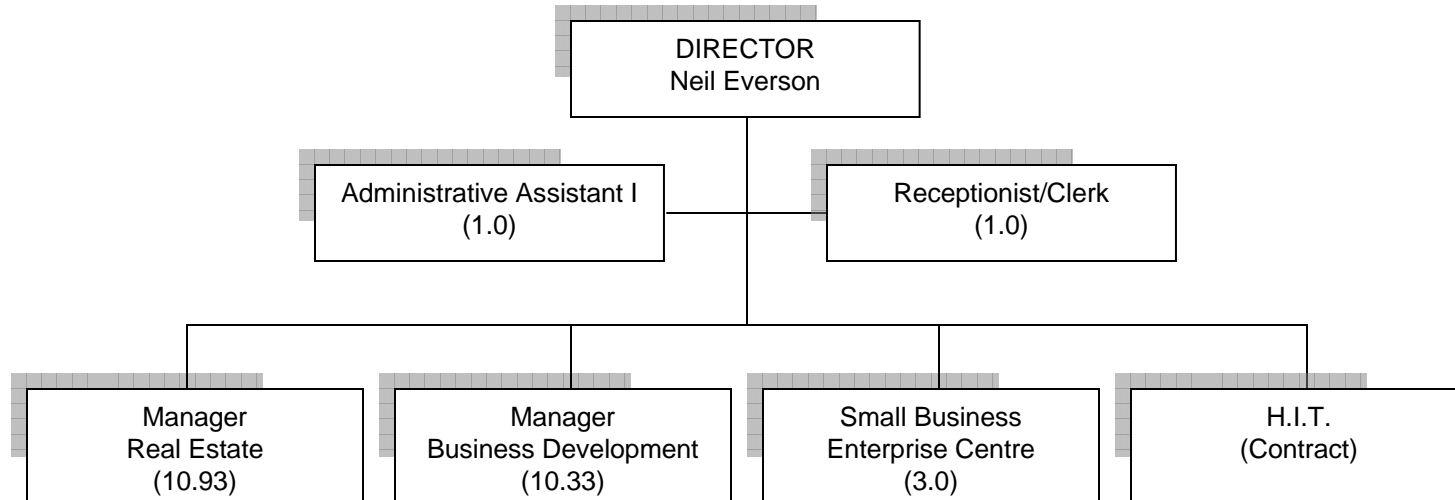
DIRECTOR
Neil Everson

Administrative Assistant I
(1.0)

Receptionist/Clerk
(1.0)

Manager
Real Estate
(10.93)

Manager
Business Development
(10.33)

Small Business
Enterprise Centre
(3.0)

H.I.T.
(Contract)